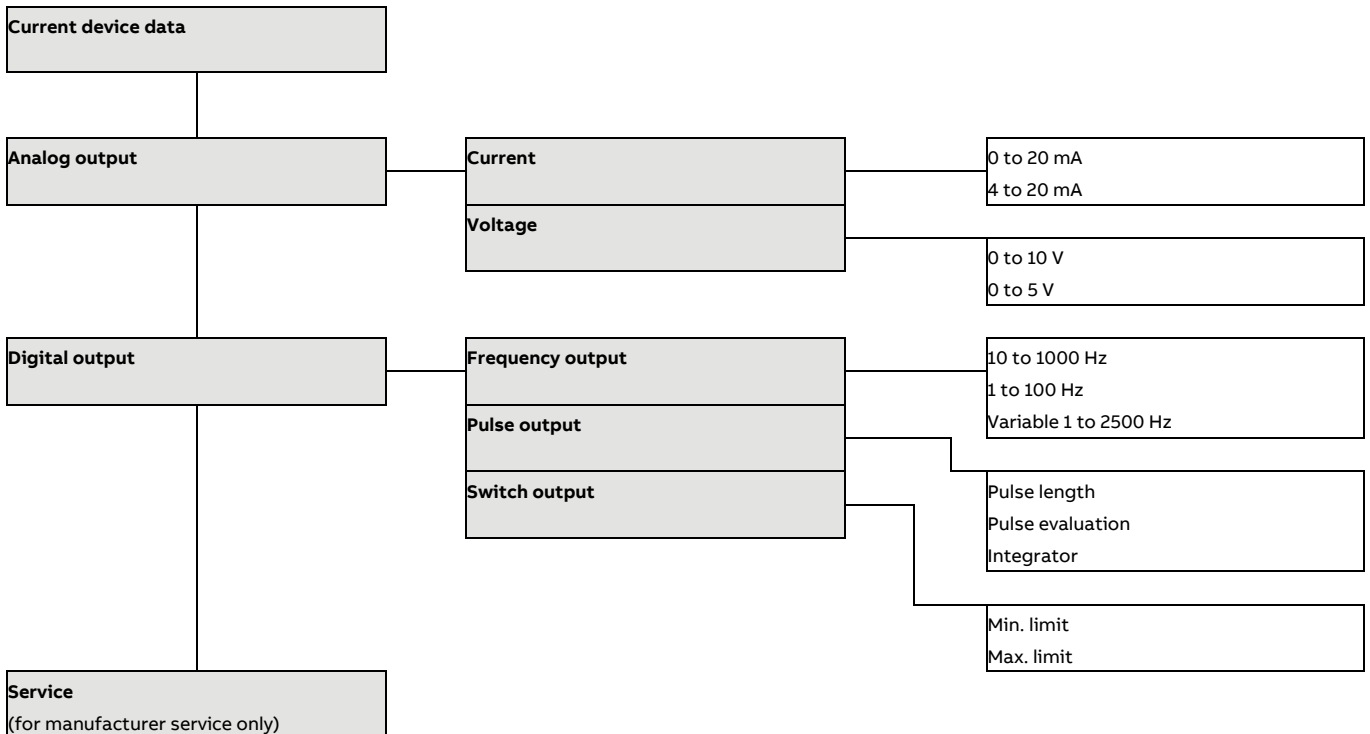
Current device data

Analog output

Current

0 to 20 mA
4 to 20 mA

Voltage

0 to 10 V
0 to 5 V

Digital output

Frequency output

10 to 1000 Hz
1 to 100 Hz
Variable 1 to 2500 Hz

Pulse output

Pulse length
Pulse evaluation
Integrator

Switch output

Min. limit
Max. limit

Service
(for manufacturer service only)